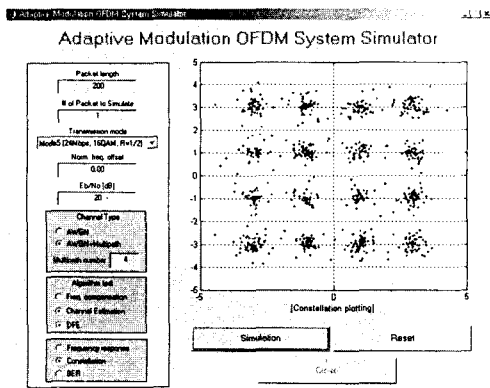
Adaptive Modulation OFDM System Simulator

_ □ X

Adaptive Modulation OFDM System Simulator

Packet length

200

# of Packet to Simulate

1

Transmission mode

Mode5 (24Mbps, 16QAM, R=1/2)

Norm. freq. offset

0.00

Eb/No [dB]

20

Channel Type

AWGN

AWGN+Multipath

Multipath number 4

Algorithm test

Freq. compensation

Channel Estimation

DFE

Frequency response

Constellation

BER

4
3
2
1
0
-1
-2
-3
-4
-5

-5
0
5

[Constellation plotting]

Simulation

Reset

Close